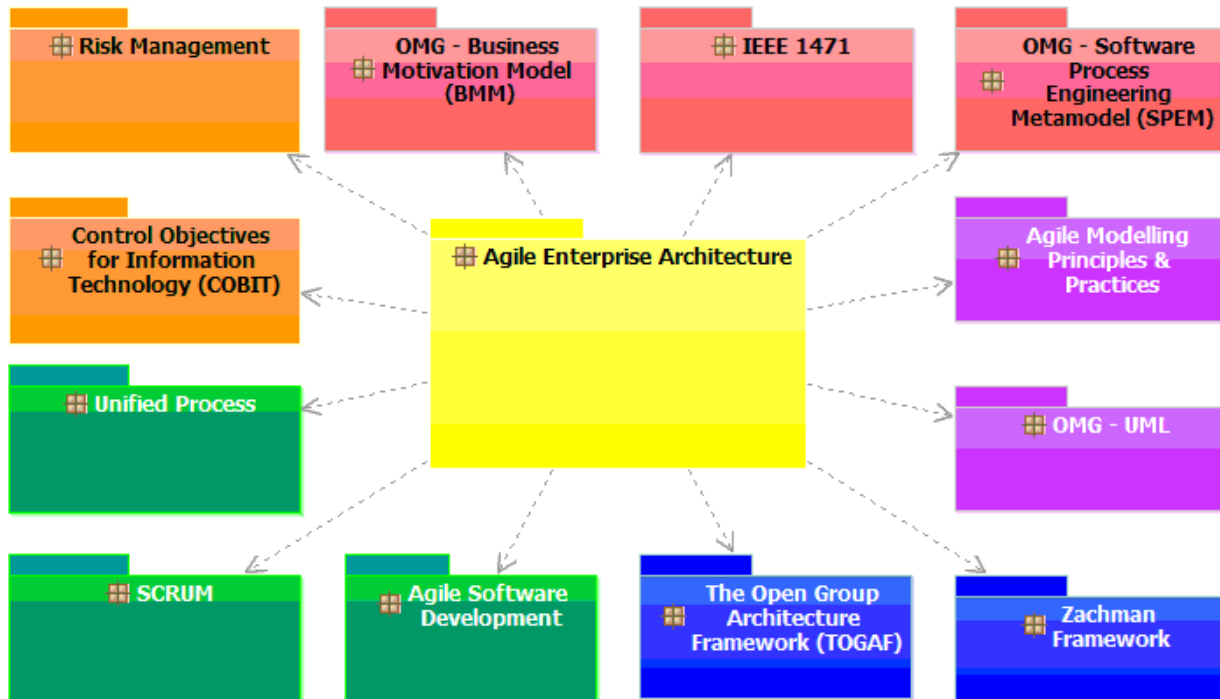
Risk Management

OMG - Business Motivation Model (BMM)

IEEE 1471

OMG - Software Process Engineering Metamodel (SPEM)

Control Objectives for Information Technology (COBIT)

Agile Enterprise Architecture

Agile Modelling Principles & Practices

Unified Process

OMG - UML

SCRUM

Agile Software Development

The Open Group Architecture Framework (TOGAF)

Zachman Framework